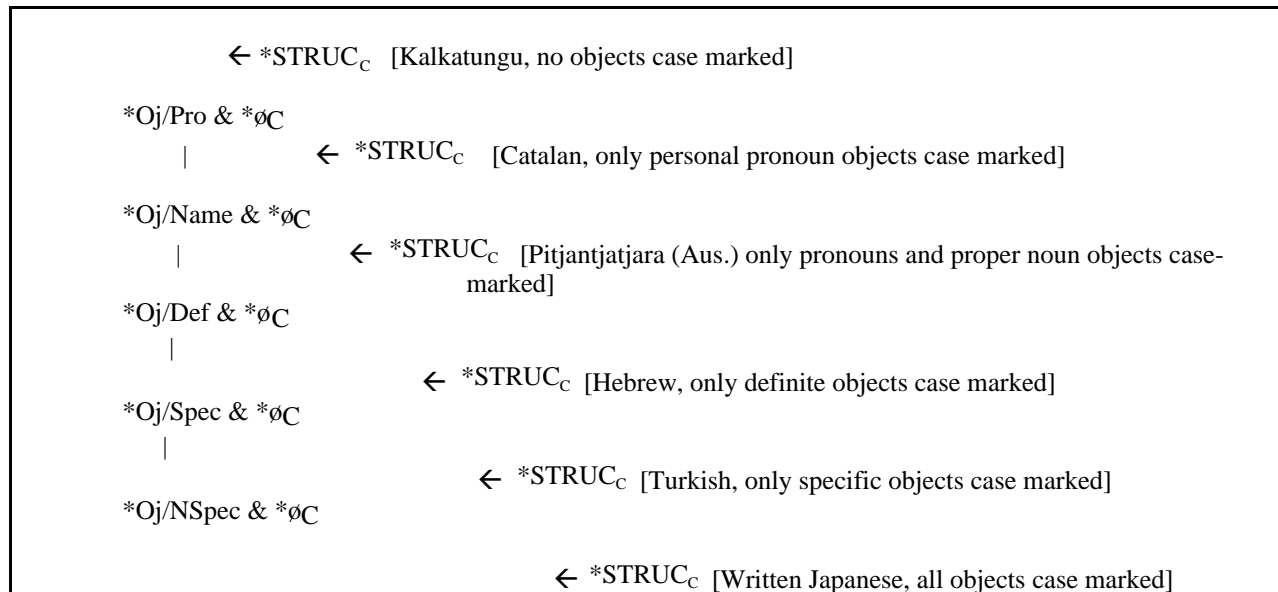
← *STRUC$_C$ [Kalkatungu, no objects case marked]

*Oj/Pro & *ø$_C$
| ← *STRUC$_C$ [Catalan, only personal pronoun objects case marked]

*Oj/Name & *ø$_C$
| ← *STRUC$_C$ [Pitjantjatjara (Aus.) only pronouns and proper noun objects case-marked]

*Oj/Def & *ø$_C$
|
← *STRUC$_C$ [Hebrew, only definite objects case marked]

*Oj/Spec & *ø$_C$
|
← *STRUC$_C$ [Turkish, only specific objects case marked]

*Oj/NSpec & *ø$_C$

← *STRUC$_C$ [Written Japanese, all objects case marked]